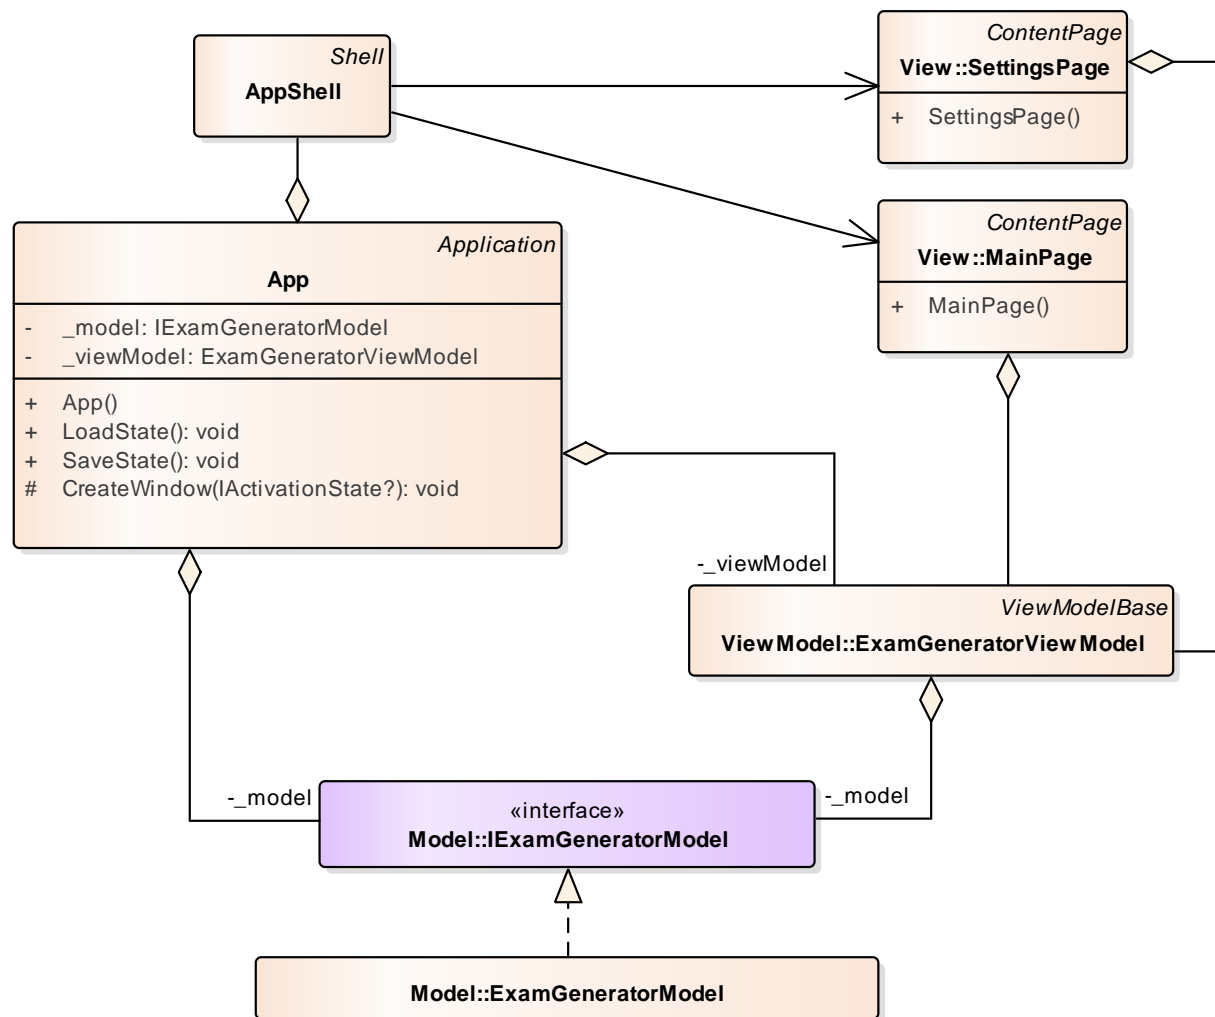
Shell
AppShell

ContentPage
View::SettingsPage

+ SettingsPage()

Application
App

- _model: IExamGeneratorModel
- _viewModel: ExamGeneratorViewModel

+ App()
+ LoadState(): void
+ SaveState(): void
# CreateWindow(IActivationState?): void

ContentPage
View::MainPage

+ MainPage()

-_viewModel

ViewModelBase
ViewModel::ExamGeneratorViewModel

-_model

«interface»
Model::IExamGeneratorModel

-_model

Model::ExamGeneratorModel